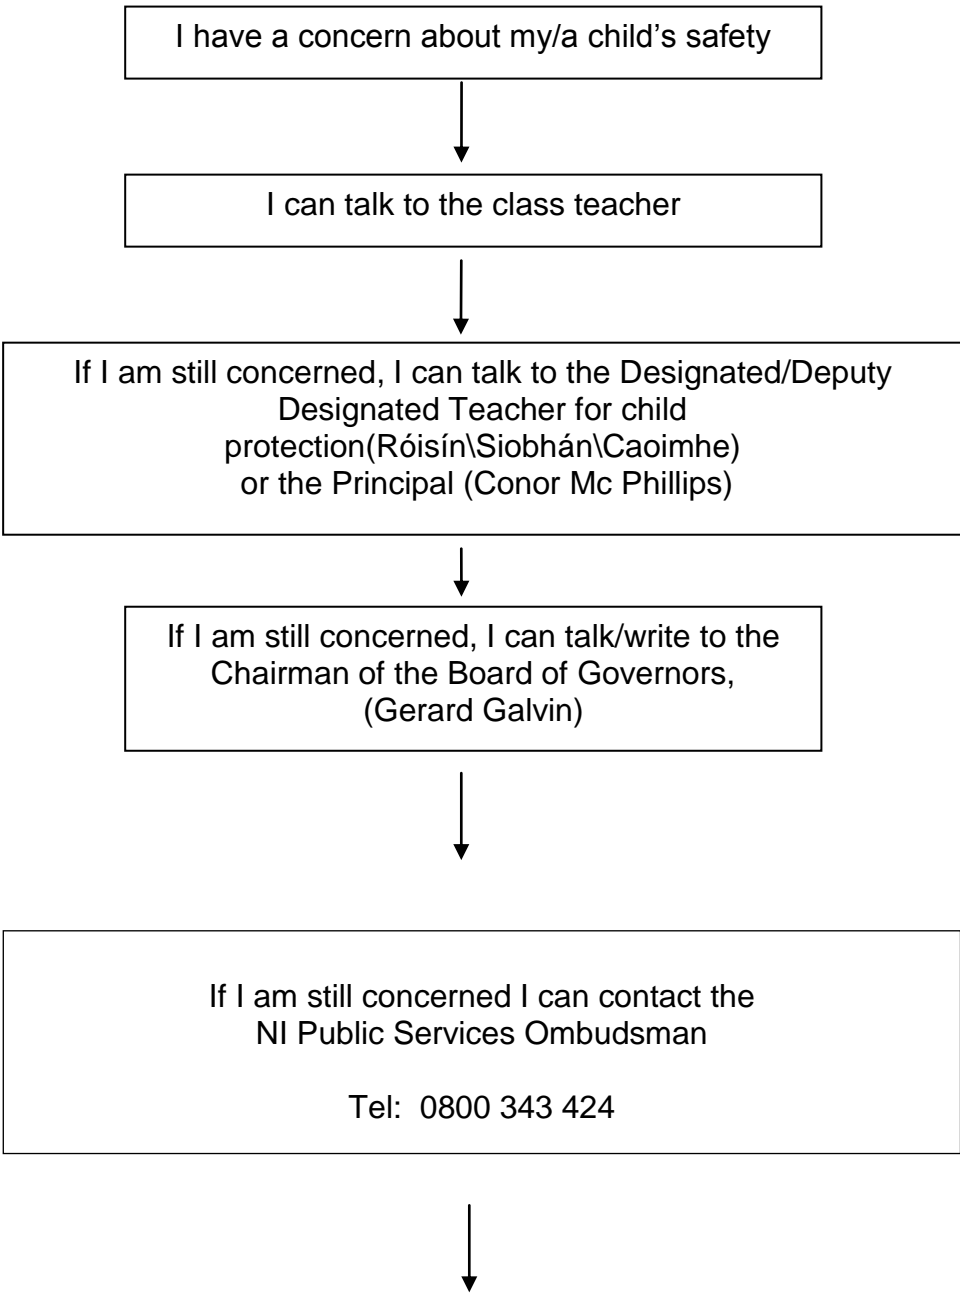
I have a concern about my/a child’s safety

I can talk to the class teacher

If I am still concerned, I can talk to the Designated/Deputy Designated Teacher for child protection(Róisín\Siobhán\Caoimhe) or the Principal (Conor Mc Phillips)

If I am still concerned, I can talk/write to the Chairman of the Board of Governors, (Gerard Galvin)

If I am still concerned I can contact the NI Public Services Ombudsman

Tel: 0800 343 424